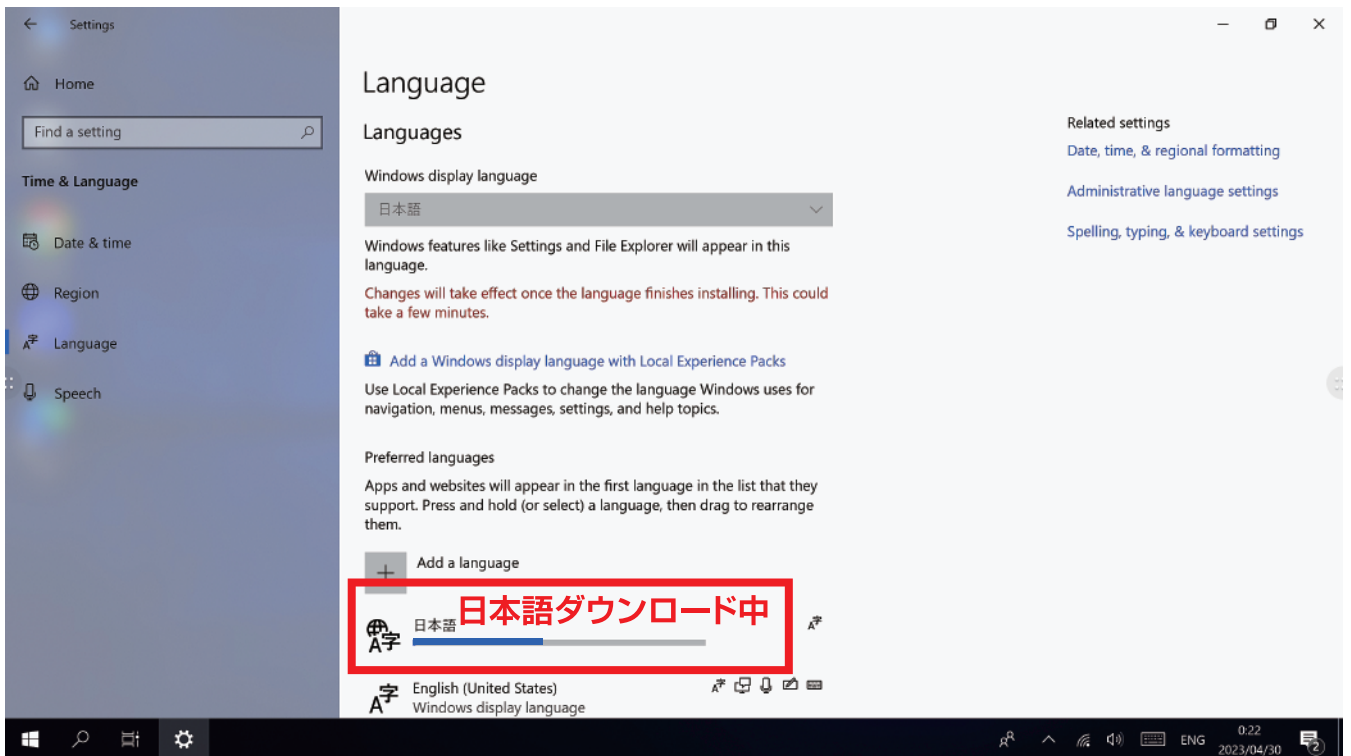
Settings

Home

Find a setting

Time & Language

Date & time

Region

Language

Speech

Language

Languages

Windows display language

日本語

Windows features like Settings and File Explorer will appear in this language.

Changes will take effect once the language finishes installing. This could take a few minutes.

Add a Windows display language with Local Experience Packs

Use Local Experience Packs to change the language Windows uses for navigation, menus, messages, settings, and help topics.

Preferred languages

Apps and websites will appear in the first language in the list that they support. Press and hold (or select) a language, then drag to rearrange them.

Add a language

日本語 日本語ダウンロード中

English (United States)
Windows display language

Related settings

Date, time, & regional formatting

Administrative language settings

Spelling, typing, & keyboard settings

ENG 0:22 2023/04/30 2